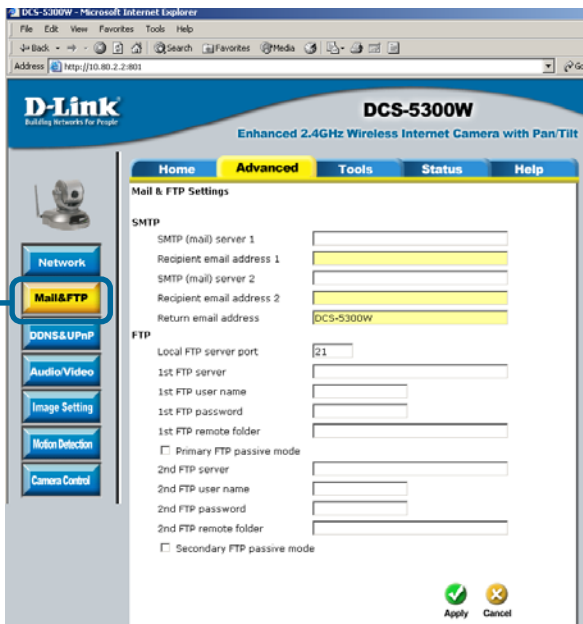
DCS-5300W - Microsoft Internet Explorer

File Edit View Favorites Tools Help

Back Search Favorites Media

Address http://10.80.2.2:801

D-Link
Building Networks for People

DCS-5300W

Enhanced 2.4GHz Wireless Internet Camera with Pan/Tilt

Home | Advanced | Tools | Status | Help

Network

Mail&FTP

DDNS&UPnP

Audio/Video

Image Setting

Motion Detection

Camera Control

Mail & FTP Settings

SMTP

SMTP (mail) server 1

Recipient email address 1

SMTP (mail) server 2

Recipient email address 2

Return email address DCS-5300W

FTP

Local FTP server port 21

1st FTP server

1st FTP user name

1st FTP password

1st FTP remote folder

Primary FTP passive mode

2nd FTP server

2nd FTP user name

2nd FTP password

2nd FTP remote folder

Secondary FTP passive mode

Apply Cancel